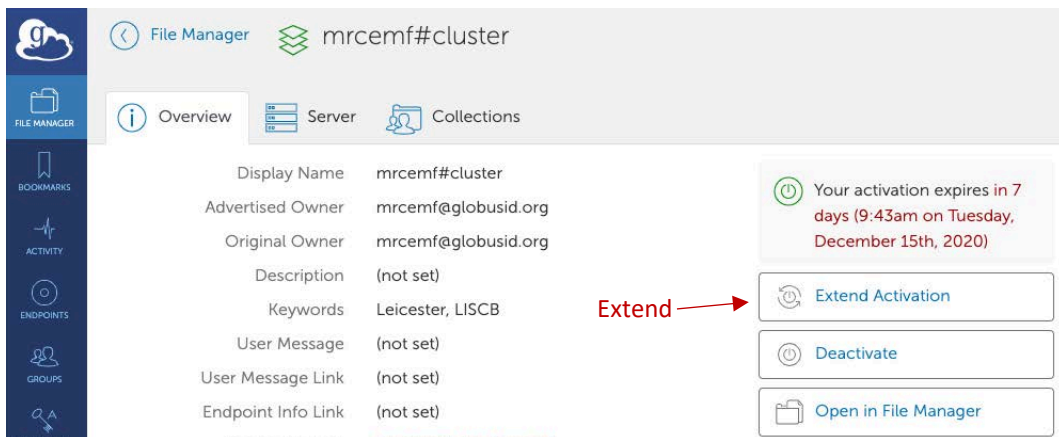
g

FILE MANAGER

BOOKMARKS

ACTIVITY

ENDPOINTS

GROUPS

File Manager mrcemf#cluster

Overview Server Collections

| | |
|---|---|
| Display Name | mrcemf#cluster |
| Advertised Owner | mrcemf@globusid.org |
| Original Owner | mrcemf@globusid.org |
| Description | (not set) |
| Keywords | Leicester, LISCB |
| User Message | (not set) |
| User Message Link | (not set) |
| Endpoint Info Link | (not set) |

Your activation expires in 7 days (9:43am on Tuesday, December 15th, 2020)

Extend

Extend Activation

Deactivate

Open in File Manager